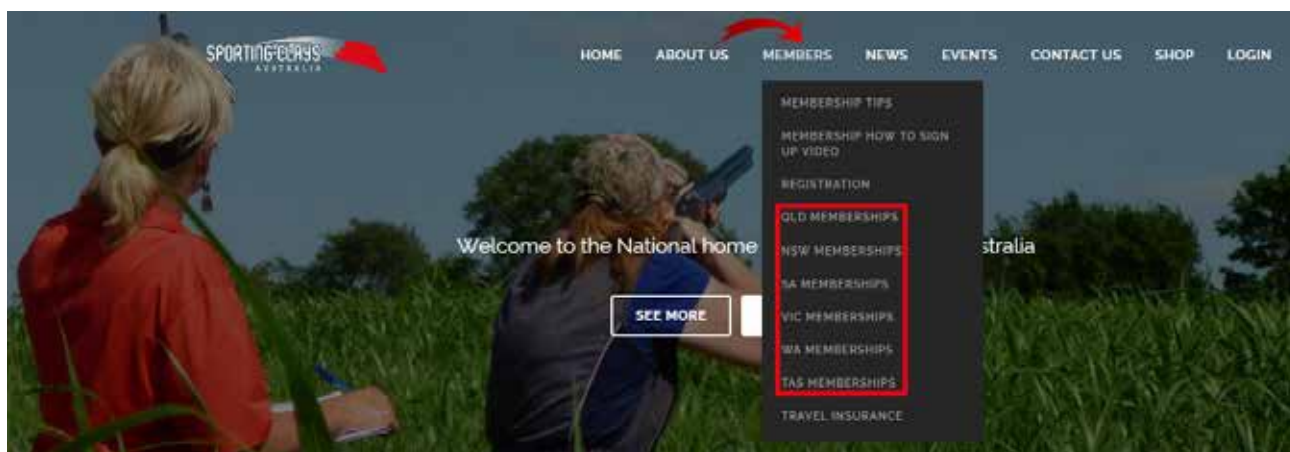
SPORTING CLAYS AUSTRALIA

HOME ABOUT US MEMBERS NEWS EVENTS CONTACT US SHOP LOGIN

MEMBERSHIP TIPS
MEMBERSHIP HOW TO SIGN UP VIDEO
REGISTRATION
QLD MEMBERSHIPS
NSW MEMBERSHIPS
SA MEMBERSHIPS
VIC MEMBERSHIPS
WA MEMBERSHIPS
TAS MEMBERSHIPS
TRAVEL INSURANCE

Welcome to the National home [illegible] stralia

SEE MORE